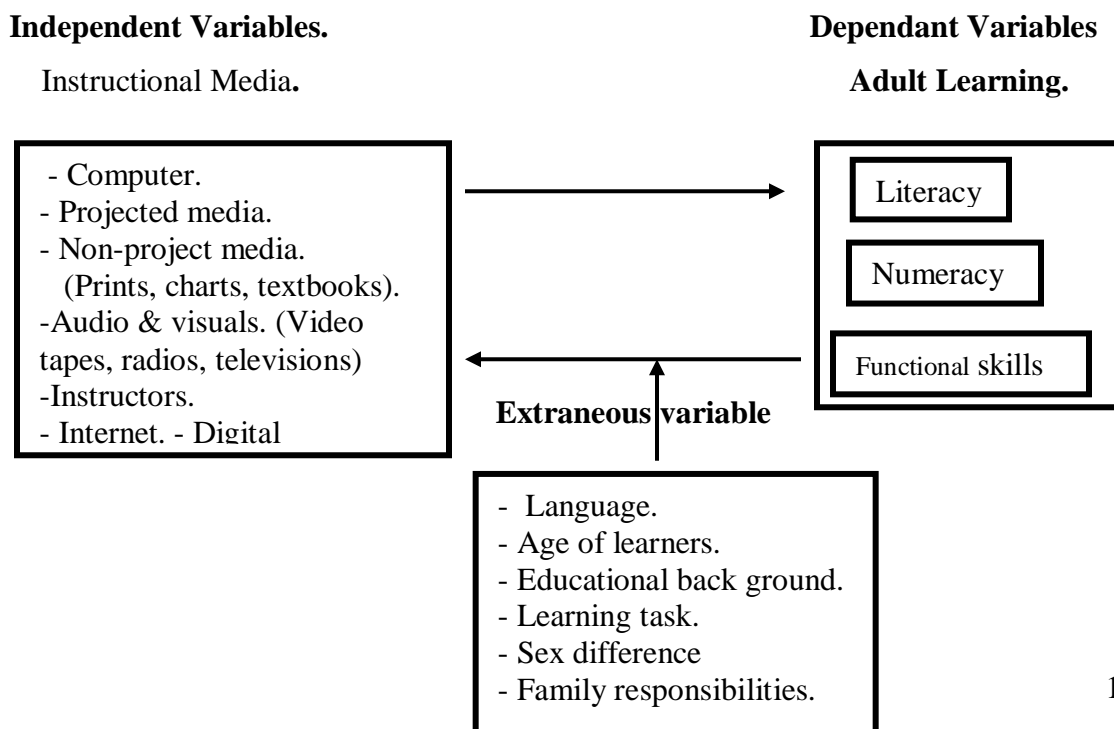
**Independent Variables.**

Instructional Media.

**Dependant Variables**

**Adult Learning.**

- Computer.
- Projected media.
- Non-project media. (Prints, charts, textbooks).
-Audio & visuals. (Video tapes, radios, televisions)
-Instructors.
- Internet. - Digital

Literacy

Numeracy

Functional skills

**Extraneous variable**

- Language.
- Age of learners.
- Educational back ground.
- Learning task.
- Sex difference
- Family responsibilities.

1